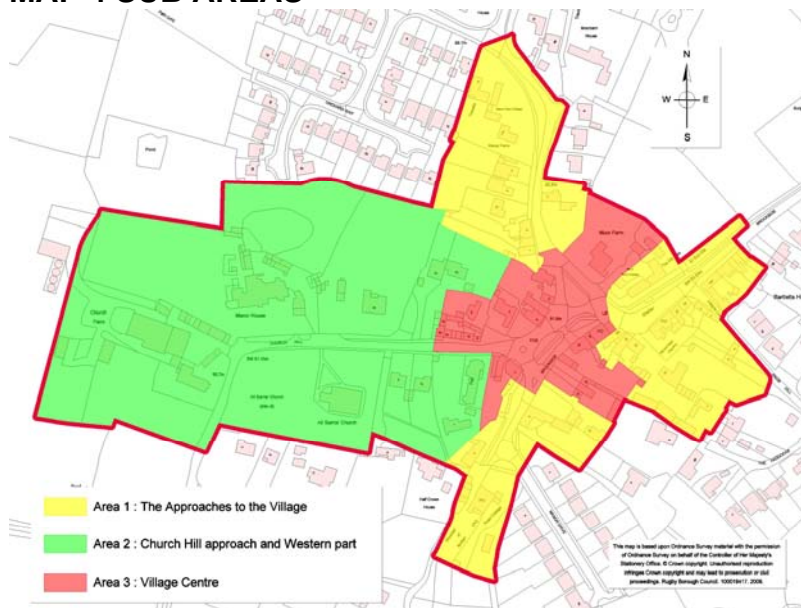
MAP 4 SUB AREAS

N
W E
S

Manor House

All Saints Church

Church Farm

Manor Farm

Area 1 : The Approaches to the Village

Area 2 : Church Hill approach and Western part

Area 3 : Village Centre

This map is based upon Ordnance Survey material with the permission of Ordnance Survey on behalf of the Controller of Her Majesty's Stationery Office. © Crown copyright. Unauthorised reproduction infringes Crown copyright and may lead to prosecution or civil proceedings. Rugby Borough Council. 100019417. 2006.